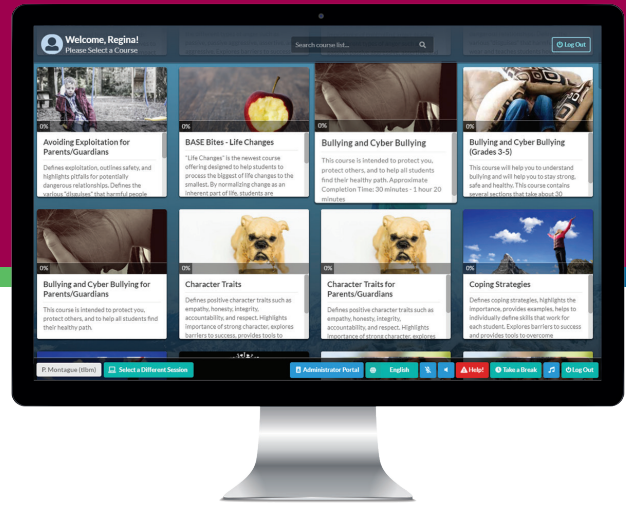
Welcome, Regina!
Please Select a Course

Search course list...

Log Out

0%
Avoiding Exploitation for Parents/Guardians
Defines exploitation, outlines safety, and highlights pitfalls for potentially dangerous relationships. Defines the various "disguises" that harmful people

0%
BASE Bites - Life Changes
"Life Changes" is the newest course offering designed to help students to process the biggest of life changes to the smallest. By normalizing change as an inherent part of life, students are

0%
Bullying and Cyber Bullying
This course is intended to protect you, protect others, and to help all students find their healthy path. Approximate Completion Time: 30 minutes - 1 hour 20 minutes

0%
Bullying and Cyber Bullying (Grades 3-5)
This course will help you to understand bullying and will help you to stay strong, safe and healthy. This course contains several sections that take about 30

0%
Bullying and Cyber Bullying for Parents/Guardians
This course is intended to protect you, protect others, and to help all students find their healthy path.

0%
Character Traits
Defines positive character traits such as empathy, honesty, integrity, accountability, and respect. Highlights importance of strong character, explores barriers to success, provides tools to

0%
Character Traits for Parents/Guardians
Defines positive character traits such as empathy, honesty, integrity, accountability, and respect. Highlights importance of strong character, explores

0%
Coping Strategies
Defines coping strategies, highlights the importance, provides examples, helps to individually define skills that work for each student. Explores barriers to success and provides tools to overcome

P. Montague (tlbm)
Select a Different Session
Administrator Portal
English
Help!
Take a Break
Log Out